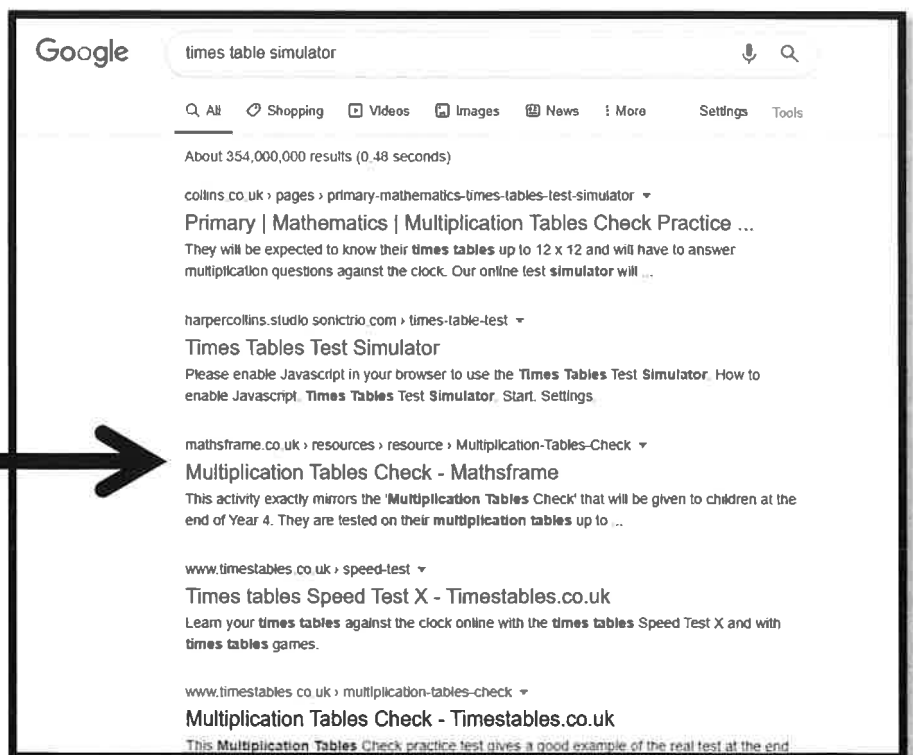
Google

times table simulator

All Shopping Videos Images News : More Settings Tools

About 354,000,000 results (0.48 seconds)

collins.co.uk › pages › primary-mathematics-times-tables-test-simulator ▾

Primary | Mathematics | Multiplication Tables Check Practice ...

They will be expected to know their times tables up to 12 x 12 and will have to answer multiplication questions against the clock. Our online test simulator will ...

harpercollins.studio.sonictrio.com › times-table-test ▾

Times Tables Test Simulator

Please enable Javascript in your browser to use the Times Tables Test Simulator. How to enable Javascript. Times Tables Test Simulator. Start. Settings.

mathsframe.co.uk › resources › resource › Multiplication-Tables-Check ▾

Multiplication Tables Check - Mathsframe

This activity exactly mirrors the 'Multiplication Tables Check' that will be given to children at the end of Year 4. They are tested on their multiplication tables up to ...

www.timestables.co.uk › speed-test ▾

Times tables Speed Test X - Timestables.co.uk

Learn your times tables against the clock online with the times tables Speed Test X and with times tables games.

www.timestables.co.uk › multiplication-tables-check ▾

Multiplication Tables Check - Timestables.co.uk

This Multiplication Tables Check practice test gives a good example of the real test at the end